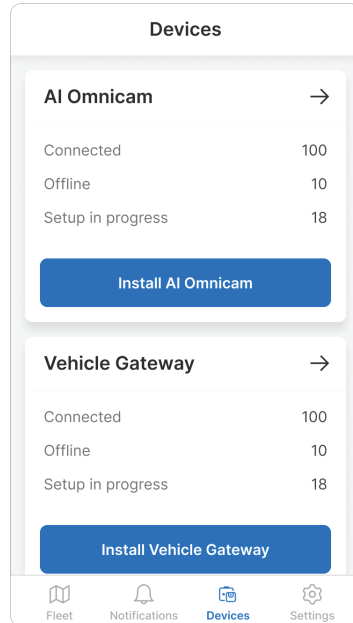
Devices

AI Omnicam

| | |
|---|---|
| Connected | 100 |
| Offline | 10 |
| Setup in progress | 18 |

Install AI Omnicam

Vehicle Gateway

| | |
|---|---|
| Connected | 100 |
| Offline | 10 |
| Setup in progress | 18 |

Install Vehicle Gateway

Fleet Notifications Devices Settings